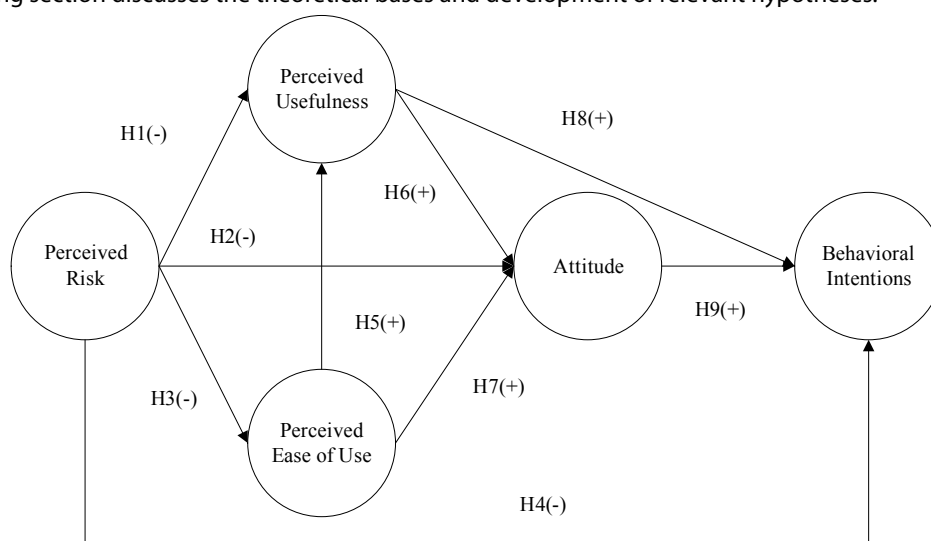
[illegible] section discusses the theoretical bases and development of relevant hypotheses.

Perceived Usefulness

H1(-)

H8(+)

H6(+)

Perceived Risk

H2(-)

Attitude

Behavioral Intentions

H9(+)

H5(+)

H3(-)

H7(+)

Perceived Ease of Use

H4(-)